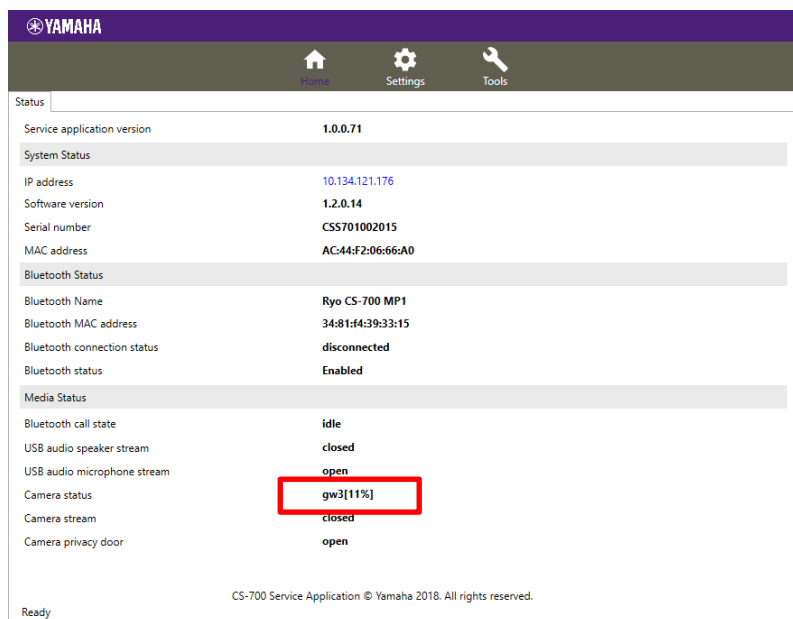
YAMAHA

Home Settings Tools

Status

| | |
|---|---|
| Service application version | 1.0.0.71 |
| System Status | |
| IP address | 10.134.121.176 |
| Software version | 1.2.0.14 |
| Serial number | CSS701002015 |
| MAC address | AC:44:F2:06:66:A0 |
| Bluetooth Status | |
| Bluetooth Name | Ryo CS-700 MP1 |
| Bluetooth MAC address | 34:81:f4:39:33:15 |
| Bluetooth connection status | disconnected |
| Bluetooth status | Enabled |
| Media Status | |
| Bluetooth call state | idle |
| USB audio speaker stream | closed |
| USB audio microphone stream | open |
| Camera status | gw3[11%] |
| Camera stream | closed |
| Camera privacy door | open |

CS-700 Service Application © Yamaha 2018. All rights reserved.

Ready